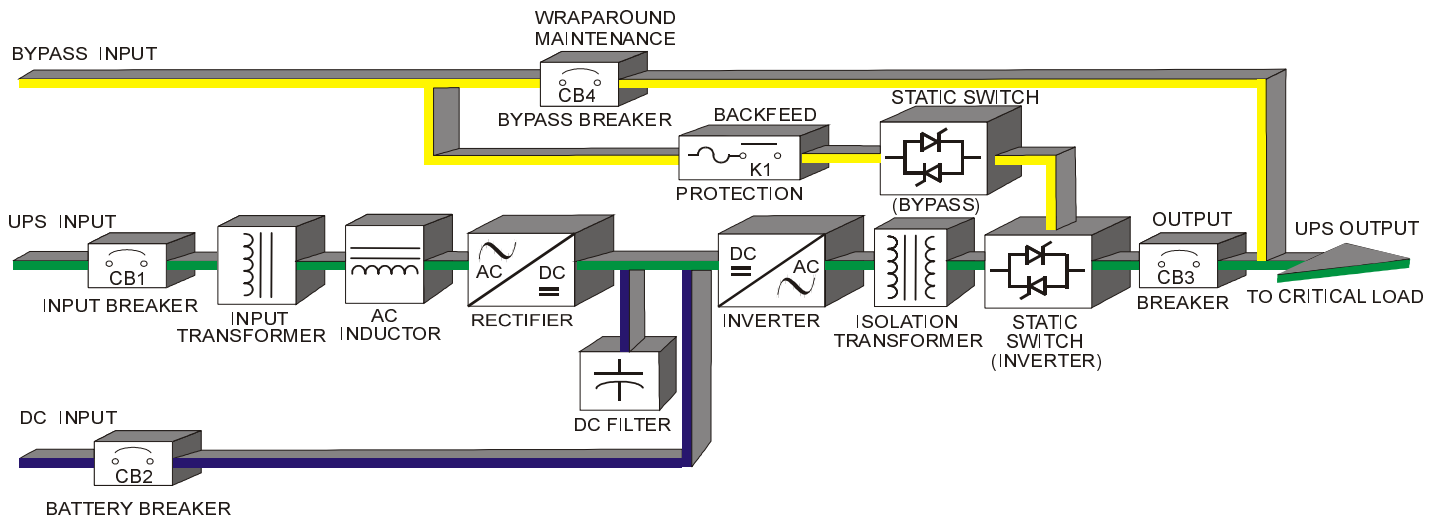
WRAPAROUND MAINTENANCE

BYPASS INPUT

CB4

BYPASS BREAKER

BACKFEED

K1

PROTECTION

STATIC SWITCH

(BYPASS)

UPS INPUT

CB1

INPUT BREAKER

INPUT TRANSFORMER

AC INDUCTOR

AC

DC

RECTIFIER

DC

AC

INVERTER

ISOLATION TRANSFORMER

STATIC SWITCH (INVERTER)

OUTPUT

CB3

BREAKER

UPS OUTPUT

TO CRITICAL LOAD

DC FILTER

DC INPUT

CB2

BATTERY BREAKER